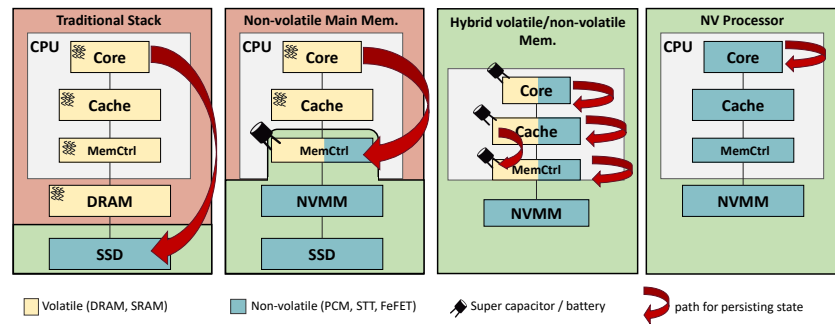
Traditional Stack

CPU

Core

Cache

MemCtrl

DRAM

SSD

Non-volatile Main Mem.

CPU

Core

Cache

MemCtrl

NVMM

SSD

Hybrid volatile/non-volatile Mem.

Core

Cache

MemCtrl

NVMM

NV Processor

CPU

Core

Cache

MemCtrl

NVMM

Volatile (DRAM, SRAM)

Non-volatile (PCM, STT, FeFET)

Super capacitor / battery

path for persisting state